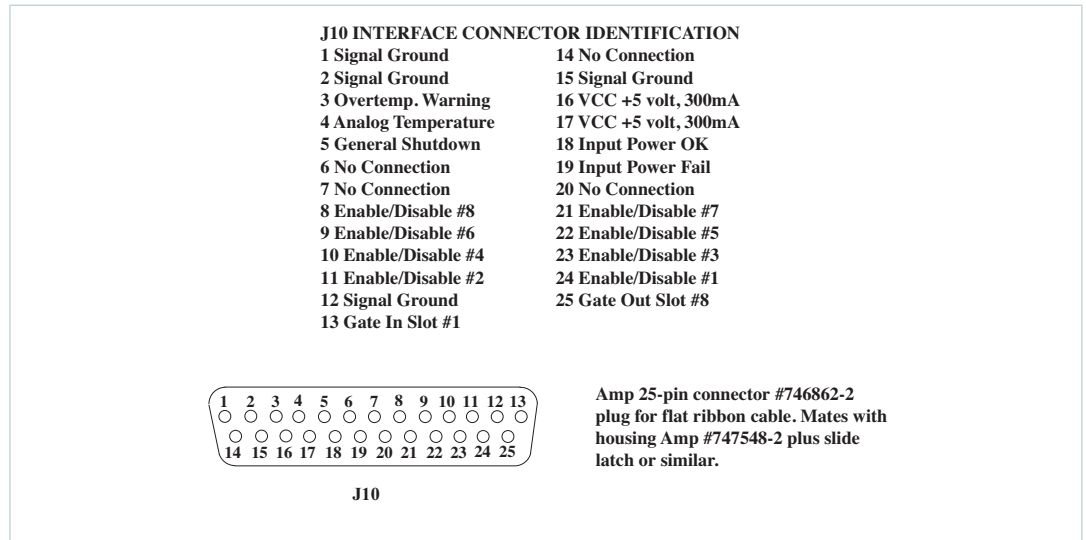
J10 INTERFACE CONNECTOR IDENTIFICATION

1 Signal Ground
2 Signal Ground
3 Overtemp. Warning
4 Analog Temperature
5 General Shutdown
6 No Connection
7 No Connection
8 Enable/Disable #8
9 Enable/Disable #6
10 Enable/Disable #4
11 Enable/Disable #2
12 Signal Ground
13 Gate In Slot #1

14 No Connection
15 Signal Ground
16 VCC +5 volt, 300mA
17 VCC +5 volt, 300mA
18 Input Power OK
19 Input Power Fail
20 No Connection
21 Enable/Disable #7
22 Enable/Disable #5
23 Enable/Disable #3
24 Enable/Disable #1
25 Gate Out Slot #8

1 2 3 4 5 6 7 8 9 10 11 12 13
14 15 16 17 18 19 20 21 22 23 24 25

J10

Amp 25-pin connector #746862-2 plug for flat ribbon cable. Mates with housing Amp #747548-2 plus slide latch or similar.